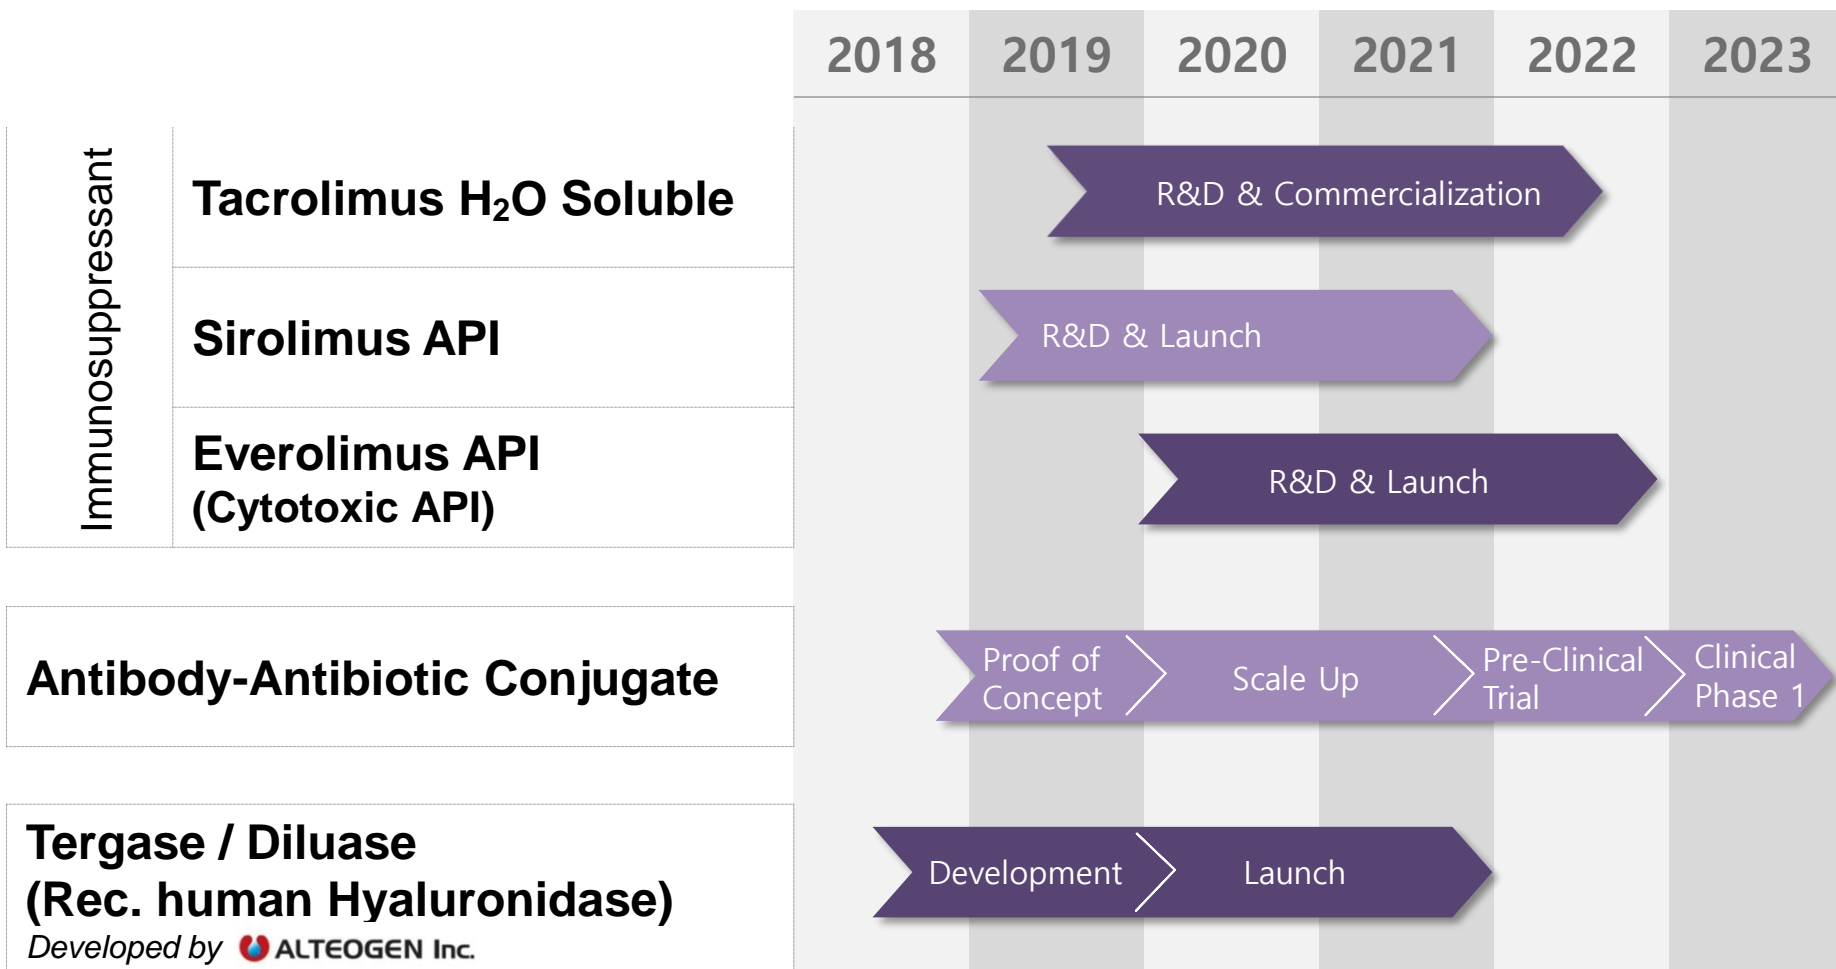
| 2018 | 2019 | 2020 | 2021 | 2022 | 2023 |
|---|---|---|---|---|---|

Immunosuppressant

Tacrolimus $H_2O$ Soluble

R&D & Commercialization

Sirolimus API

R&D & Launch

Everolimus API
(Cytotoxic API)

R&D & Launch

Antibody-Antibiotic Conjugate

Proof of Concept

Scale Up

Pre-Clinical Trial

Clinical Phase 1

Tergase / Diluase
(Rec. human Hyaluronidase)
Developed by ALTEOGEN Inc.

Development

Launch